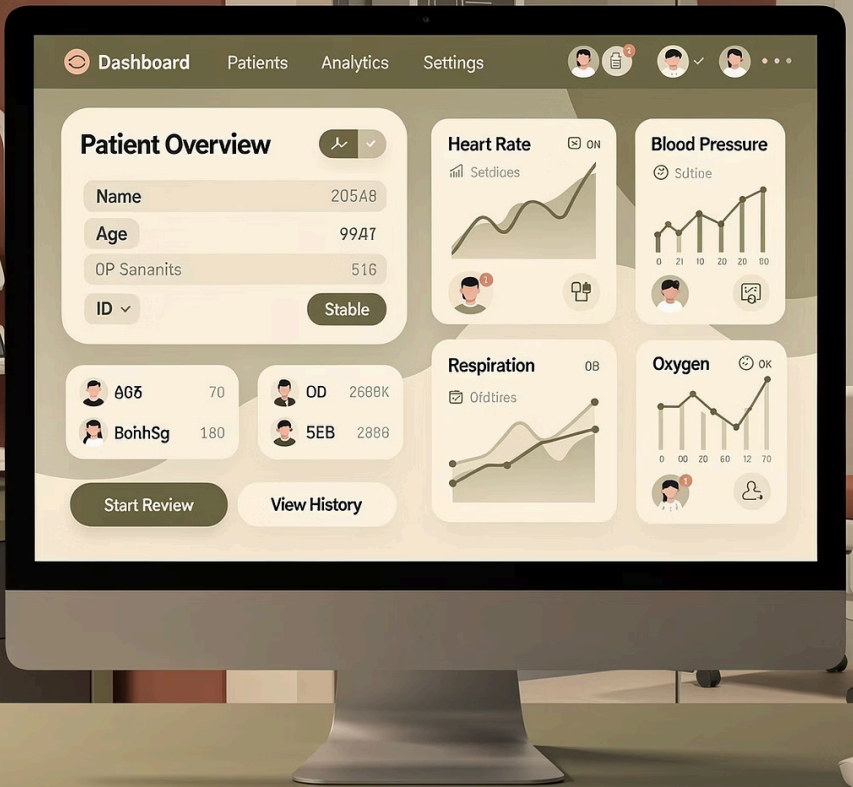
Dashboard Patients Analytics Settings

2

Patient Overview

Name 205A8

Age 99A7

OP Sananits 516

ID

Stable

ϬGϬ 70

BohhSg 180

OD 2688K

5EB 2888

Start Review

View History

Heart Rate ON

Setdioes

1

Blood Pressure

Sdtioe

0 21 10 20 20 110

Respiration 0B

Ofdtires

Oxygen OK

0 00 20 60 12 70

1